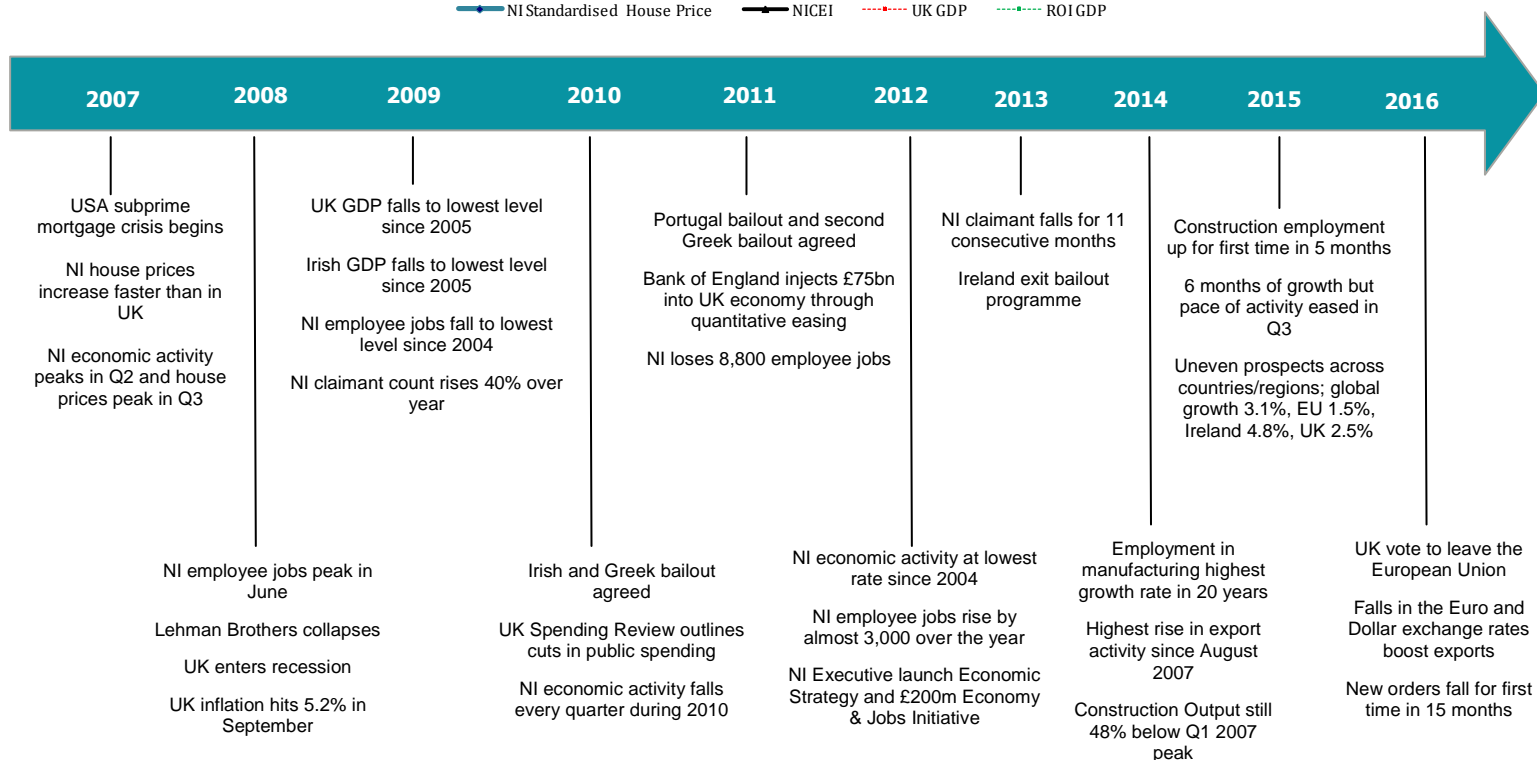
NI Standardised House Price NICEI UK GDP ROI GDP

2007 2008 2009 2010 2011 2012 2013 2014 2015 2016

USA subprime mortgage crisis begins

NI house prices increase faster than in UK

NI economic activity peaks in Q2 and house prices peak in Q3

NI employee jobs peak in June

Lehman Brothers collapses

UK enters recession

UK inflation hits 5.2% in September

UK GDP falls to lowest level since 2005

Irish GDP falls to lowest level since 2005

NI employee jobs fall to lowest level since 2004

NI claimant count rises 40% over year

Irish and Greek bailout agreed

UK Spending Review outlines cuts in public spending

NI economic activity falls every quarter during 2010

Portugal bailout and second Greek bailout agreed

Bank of England injects £75bn into UK economy through quantitative easing

NI loses 8,800 employee jobs

NI economic activity at lowest rate since 2004

NI employee jobs rise by almost 3,000 over the year

NI Executive launch Economic Strategy and £200m Economy & Jobs Initiative

NI claimant falls for 11 consecutive months

Ireland exit bailout programme

Employment in manufacturing highest growth rate in 20 years

Highest rise in export activity since August 2007

Construction Output still 48% below Q1 2007 peak

Construction employment up for first time in 5 months

6 months of growth but pace of activity eased in Q3

Uneven prospects across countries/regions; global growth 3.1%, EU 1.5%, Ireland 4.8%, UK 2.5%

UK vote to leave the European Union

Falls in the Euro and Dollar exchange rates boost exports

New orders fall for first time in 15 months